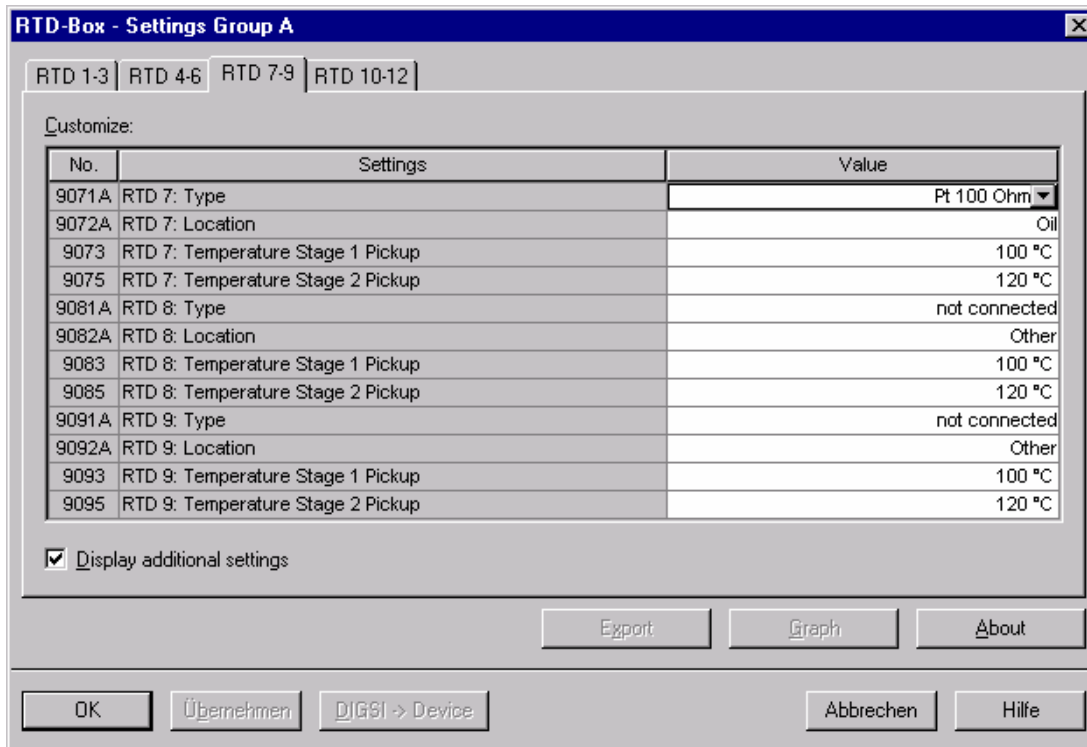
RTD-Box - Settings Group A

RTD 1-3 | RTD 4-6 | RTD 7-9 | RTD 10-12

Customize:

| No. | Settings | Value |
|---|---|---|
| 9071A | RTD 7: Type | Pt 100 Ohm |
| 9072A | RTD 7: Location | Oil |
| 9073 | RTD 7: Temperature Stage 1 Pickup | 100 °C |
| 9075 | RTD 7: Temperature Stage 2 Pickup | 120 °C |
| 9081A | RTD 8: Type | not connected |
| 9082A | RTD 8: Location | Other |
| 9083 | RTD 8: Temperature Stage 1 Pickup | 100 °C |
| 9085 | RTD 8: Temperature Stage 2 Pickup | 120 °C |
| 9091A | RTD 9: Type | not connected |
| 9092A | RTD 9: Location | Other |
| 9093 | RTD 9: Temperature Stage 1 Pickup | 100 °C |
| 9095 | RTD 9: Temperature Stage 2 Pickup | 120 °C |

Display additional settings

Export | Graph | About

OK | Übernehmen | DIGSI -> Device | Abbrechen | Hilfe